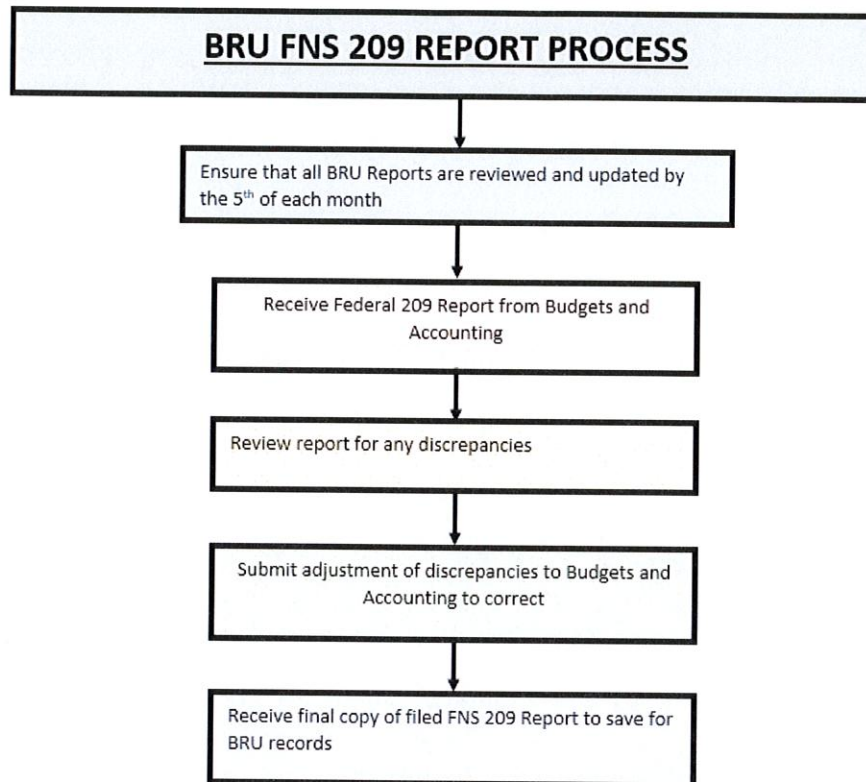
BRU FNS 209 REPORT PROCESS

Ensure that all BRU Reports are reviewed and updated by the 5$^{th}$ of each month

Receive Federal 209 Report from Budgets and Accounting

Review report for any discrepancies

Submit adjustment of discrepancies to Budgets and Accounting to correct

Receive final copy of filed FNS 209 Report to save for BRU records